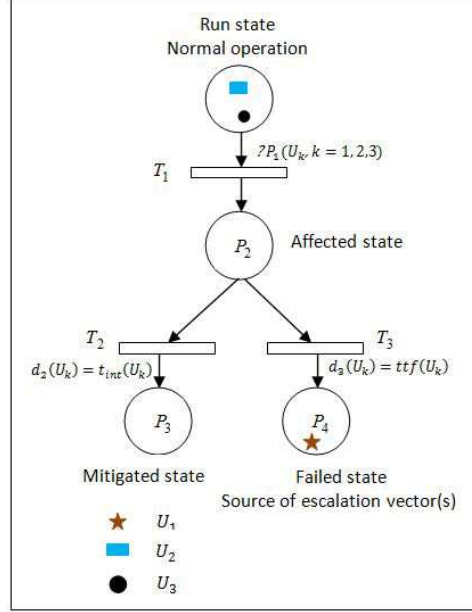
Run state
Normal operation

$?P_1(U_k, k = 1, 2, 3)$

$T_1$

$P_2$

Affected state

$T_2$

$T_3$

$d_2(U_k) = t_{int}(U_k)$

$d_3(U_k) = ttf(U_k)$

$P_3$

$P_4$

Mitigated state

Failed state
Source of escalation vector(s)

$U_1$

$U_2$

$U_3$